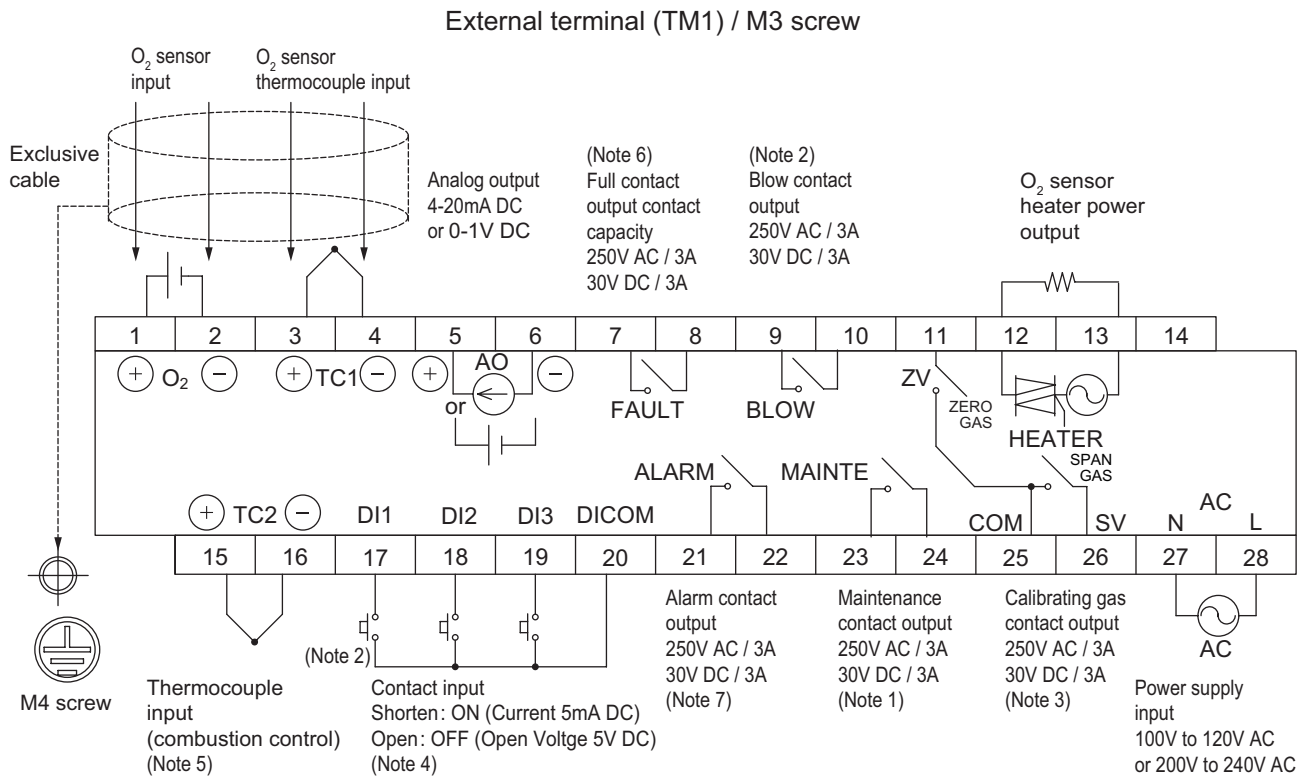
External terminal (TM1) / M3 screw

$O_2$ sensor input

$O_2$ sensor thermocouple input

Exclusive cable

Analog output 4-20mA DC or 0-1V DC

(Note 6) Full contact output contact capacity 250V AC / 3A 30V DC / 3A

(Note 2) Blow contact output 250V AC / 3A 30V DC / 3A

$O_2$ sensor heater power output

1 2 3 4 5 6 7 8 9 10 11 12 13 14

+ $O_2$ − + TC1 − + AO − or

FAULT

BLOW

ZV ZERO GAS

HEATER

SPAN GAS

ALARM

MAINTE

AC

+ TC2 − DI1 DI2 DI3 DICOM

COM SV N L

15 16 17 18 19 20 21 22 23 24 25 26 27 28

(Note 2)

AC

M4 screw

Thermocouple input (combustion control) (Note 5)

Contact input Shorten: ON (Current 5mA DC) Open: OFF (Open Voltge 5V DC) (Note 4)

Alarm contact output 250V AC / 3A 30V DC / 3A (Note 7)

Maintenance contact output 250V AC / 3A 30V DC / 3A (Note 1)

Calibrating gas contact output 250V AC / 3A 30V DC / 3A (Note 3)

Power supply input 100V to 120V AC or 200V to 240V AC